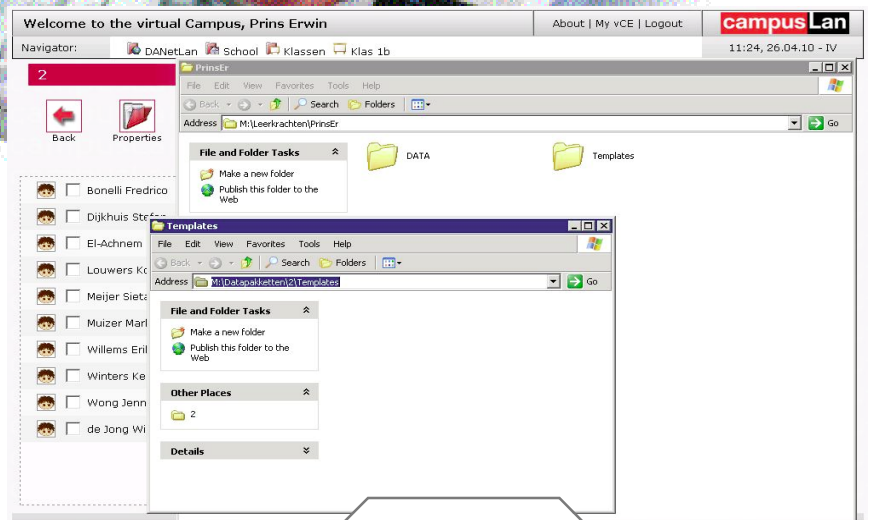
Welcome to the virtual Campus, Prins Erwin

About | My vCE | Logout

campusLan

Navigator: DANetLan School Klassen Klas 1b

11:24, 26.04.10 - IV

2

Back Properties

Bonelli Fredrico
Dijkhuis Stef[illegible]
El-Achnem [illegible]
Louwers K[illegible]
Meijer Sieta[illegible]
Muizer Marl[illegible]
Willems Eril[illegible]
Winters Ke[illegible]
Wong Jenn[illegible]
de Jong Wi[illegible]

PrinsEr

File Edit View Favorites Tools Help

Back Search Folders

Address M:\Leerkrachten\PrinsEr Go

File and Folder Tasks
Make a new folder
Publish this folder to the Web

DATA
Templates

Templates

File Edit View Favorites Tools Help

Back Search Folders

Address M:\Datapakketten\2\Templates Go

File and Folder Tasks
Make a new folder
Publish this folder to the Web

Other Places
2

Details